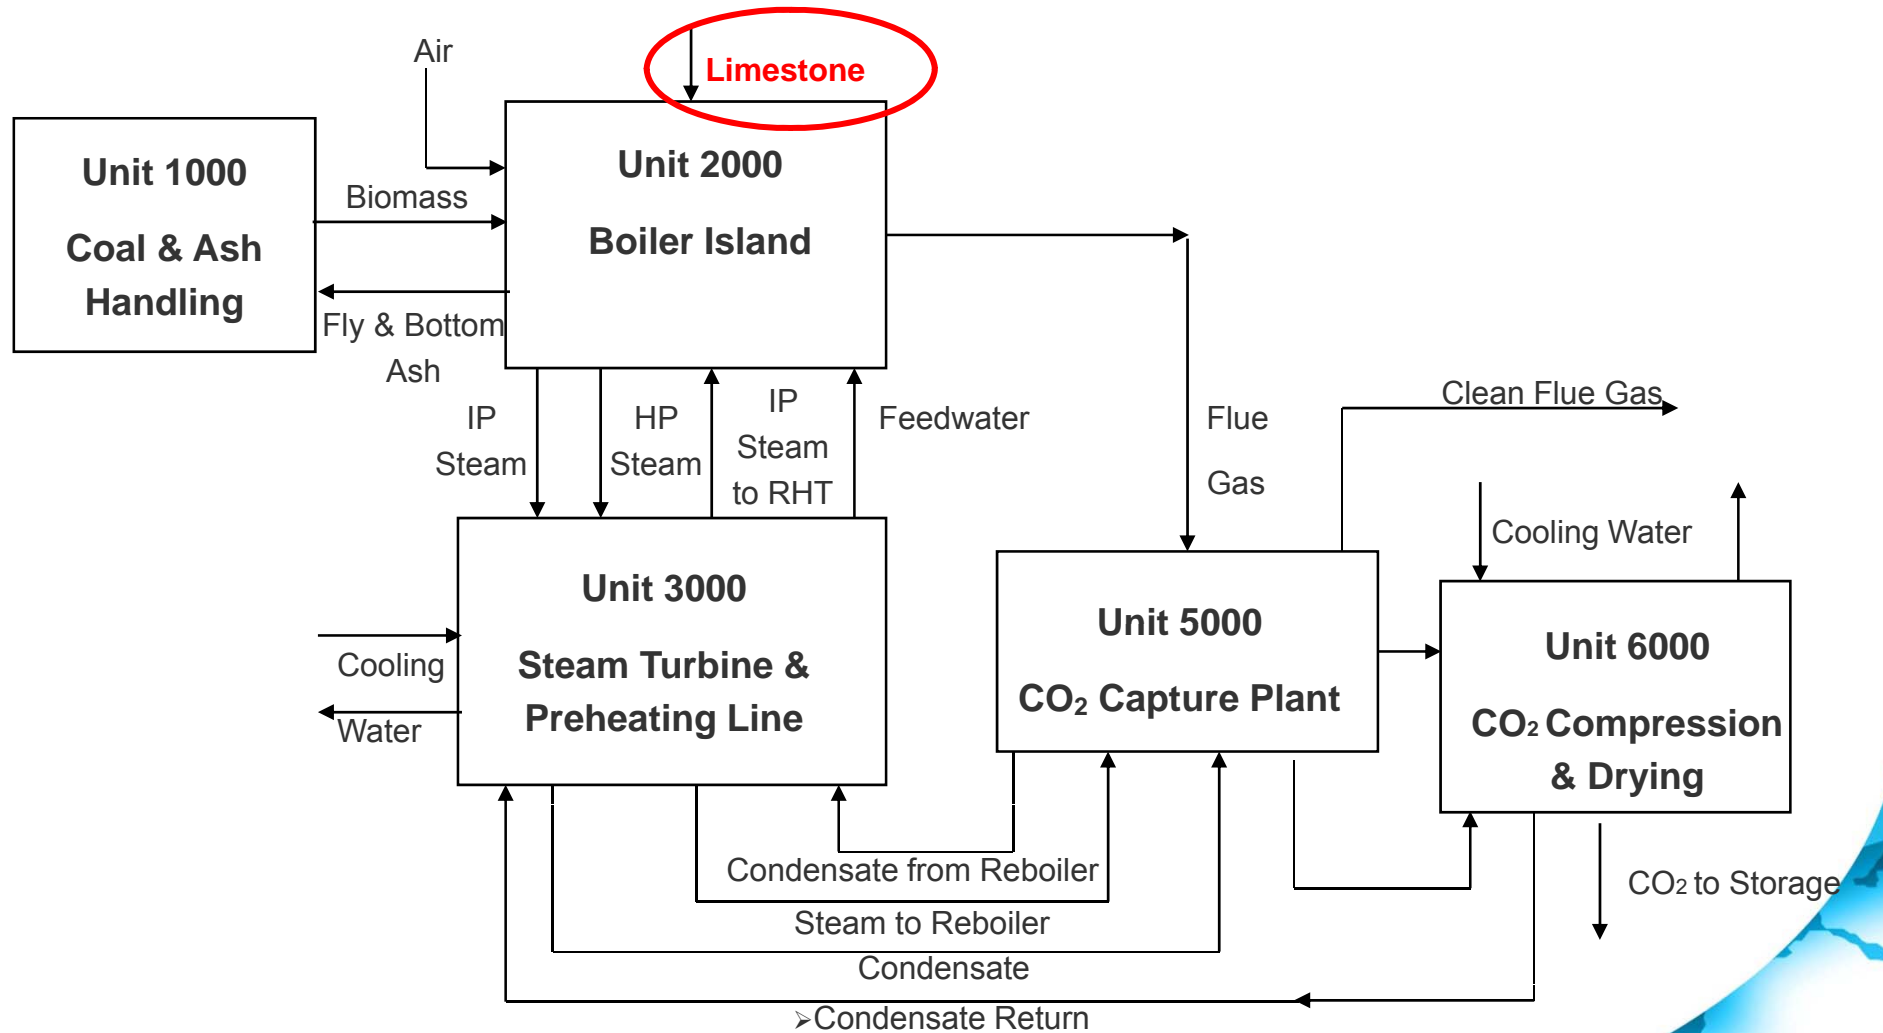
Air

Limestone

Unit 1000

Coal & Ash Handling

Biomass

Fly & Bottom Ash

Unit 2000

Boiler Island

IP Steam

HP Steam

IP Steam to RHT

Feedwater

Flue Gas

Clean Flue Gas

Cooling Water

Unit 3000

Steam Turbine & Preheating Line

Cooling Water

Unit 5000

$CO_2$ Capture Plant

Unit 6000

$CO_2$ Compression & Drying

$CO_2$ to Storage

Condensate from Reboiler

Steam to Reboiler

Condensate

Condensate Return